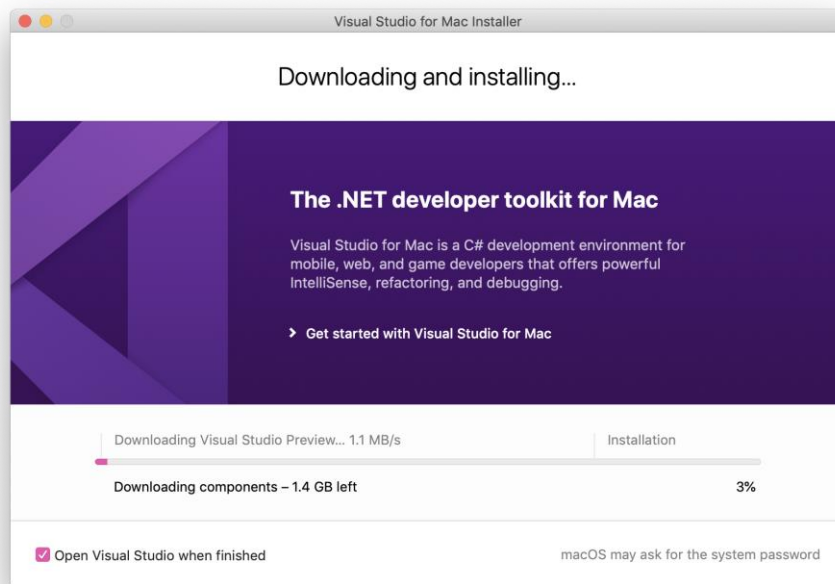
Visual Studio for Mac Installer

Downloading and installing...

The .NET developer toolkit for Mac

Visual Studio for Mac is a C# development environment for mobile, web, and game developers that offers powerful IntelliSense, refactoring, and debugging.

> Get started with Visual Studio for Mac

Downloading Visual Studio Preview... 1.1 MB/s

Installation

Downloading components – 1.4 GB left

3%

Open Visual Studio when finished

macOS may ask for the system password